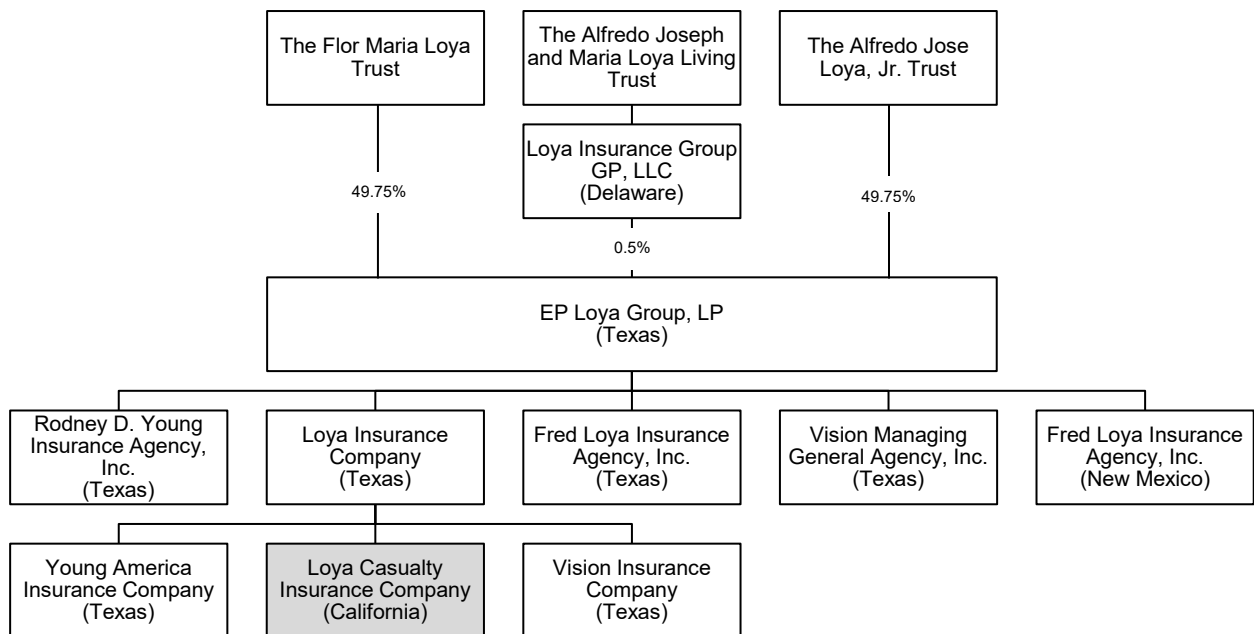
The Flor Maria Loya Trust

The Alfredo Joseph and Maria Loya Living Trust

The Alfredo Jose Loya, Jr. Trust

Loya Insurance Group GP, LLC (Delaware)

49.75%

0.5%

49.75%

EP Loya Group, LP (Texas)

Rodney D. Young Insurance Agency, Inc. (Texas)

Loya Insurance Company (Texas)

Fred Loya Insurance Agency, Inc. (Texas)

Vision Managing General Agency, Inc. (Texas)

Fred Loya Insurance Agency, Inc. (New Mexico)

Young America Insurance Company (Texas)

Loya Casualty Insurance Company (California)

Vision Insurance Company (Texas)